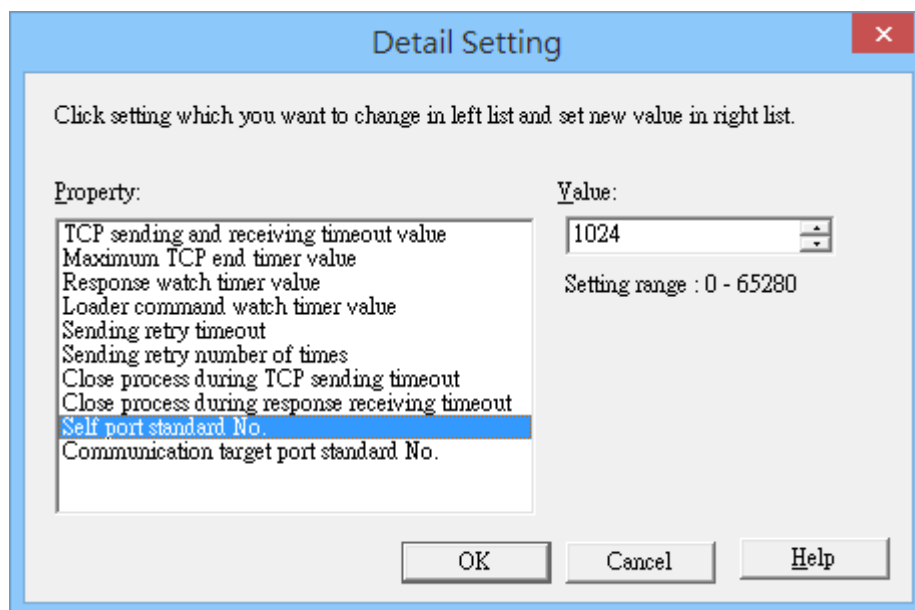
Detail Setting

×

Click setting which you want to change in left list and set new value in right list.

Property:

TCP sending and receiving timeout value
Maximum TCP end timer value
Response watch timer value
Loader command watch timer value
Sending retry timeout
Sending retry number of times
Close process during TCP sending timeout
Close process during response receiving timeout
Self port standard No.
Communication target port standard No.

Value:

1024

Setting range : 0 - 65280

OK

Cancel

Help